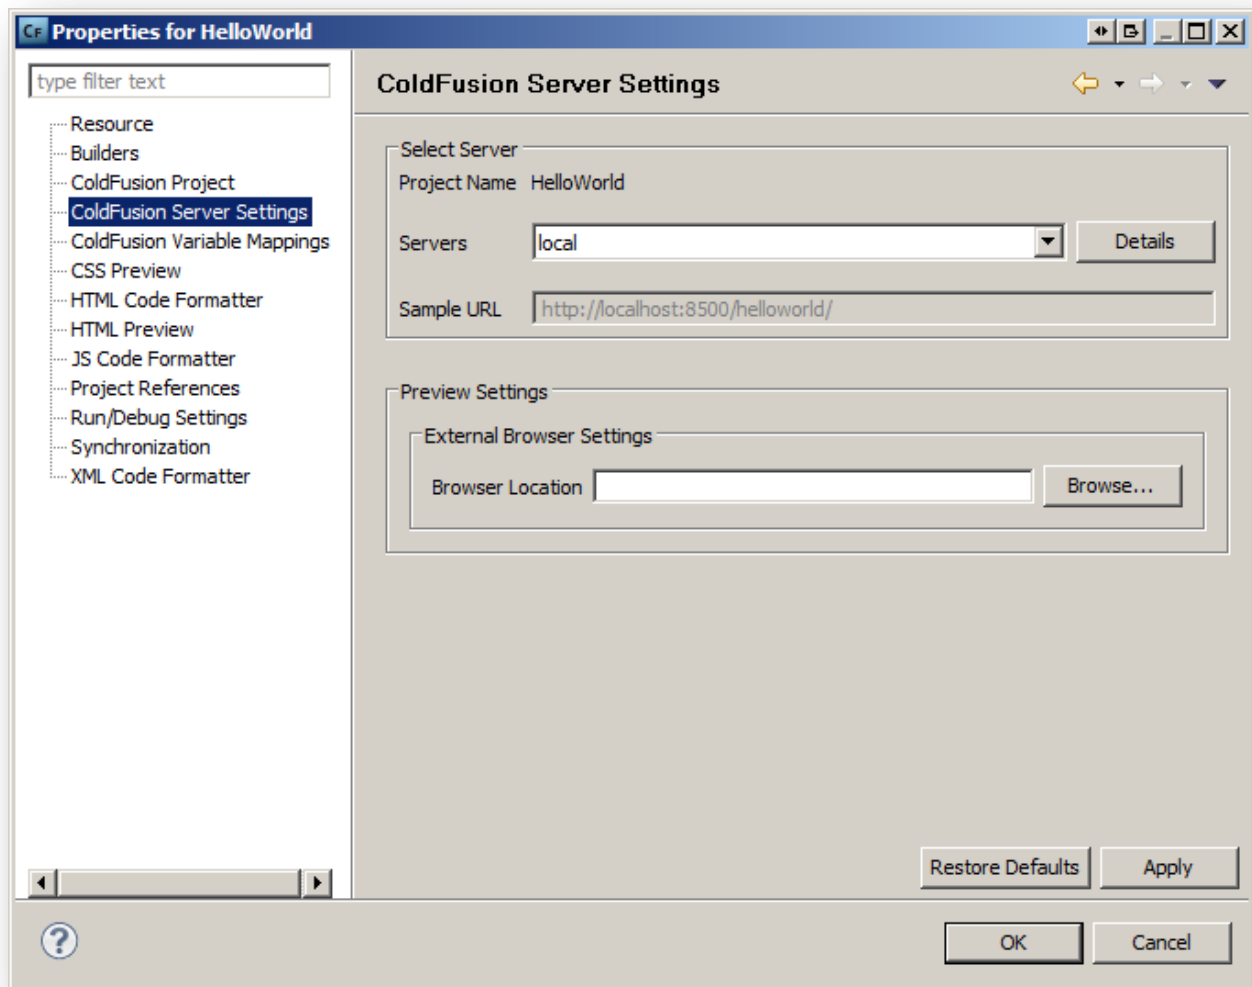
CF Properties for HelloWorld

type filter text

Resource
Builders
ColdFusion Project
ColdFusion Server Settings
ColdFusion Variable Mappings
CSS Preview
HTML Code Formatter
HTML Preview
JS Code Formatter
Project References
Run/Debug Settings
Synchronization
XML Code Formatter

ColdFusion Server Settings

Select Server
Project Name HelloWorld
Servers local
Details
Sample URL http://localhost:8500/helloworld/

Preview Settings
External Browser Settings
Browser Location
Browse...

Restore Defaults
Apply

OK
Cancel